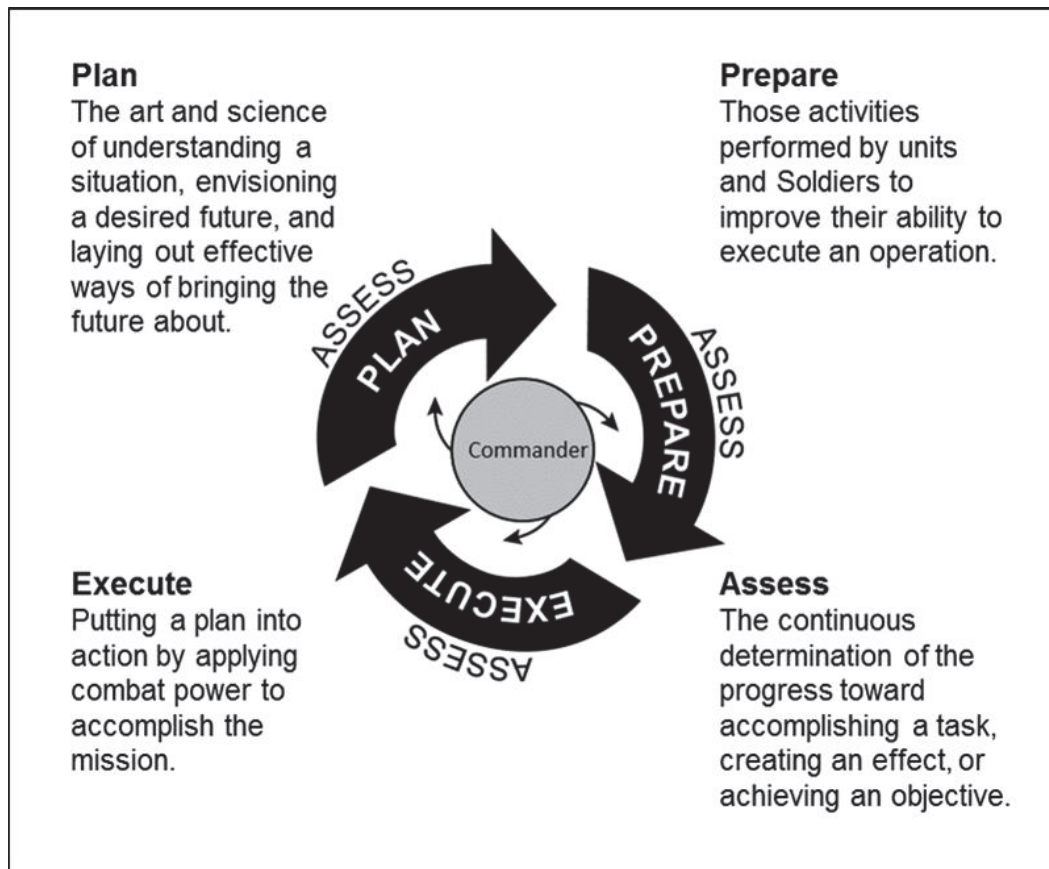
Plan
The art and science of understanding a situation, envisioning a desired future, and laying out effective ways of bringing the future about.

Prepare
Those activities performed by units and Soldiers to improve their ability to execute an operation.

ASSESS
PLAN
PREPARE
ASSESS
Commander
EXECUTE
ASSESS

Execute
Putting a plan into action by applying combat power to accomplish the mission.

Assess
The continuous determination of the progress toward accomplishing a task, creating an effect, or achieving an objective.